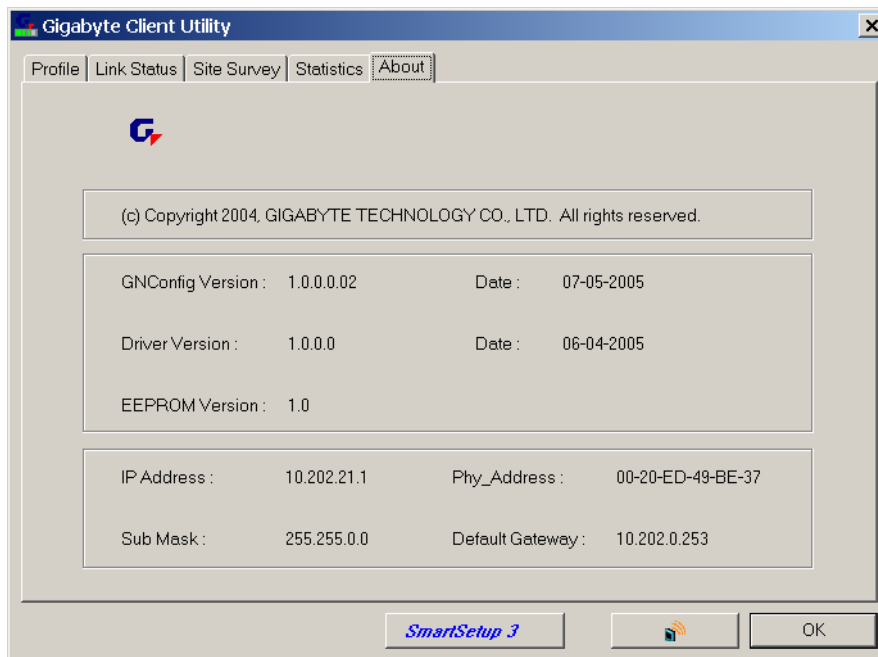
Gigabyte Client Utility

Profile | Link Status | Site Survey | Statistics | About

(c) Copyright 2004, GIGABYTE TECHNOLOGY CO., LTD. All rights reserved.

GNConfig Version : 1.0.0.0.02 Date : 07-05-2005

Driver Version : 1.0.0.0 Date : 06-04-2005

EEPROM Version : 1.0

IP Address : 10.202.21.1 Phy_Address : 00-20-ED-49-BE-37

Sub Mask : 255.255.0.0 Default Gateway : 10.202.0.253

SmartSetup 3

OK